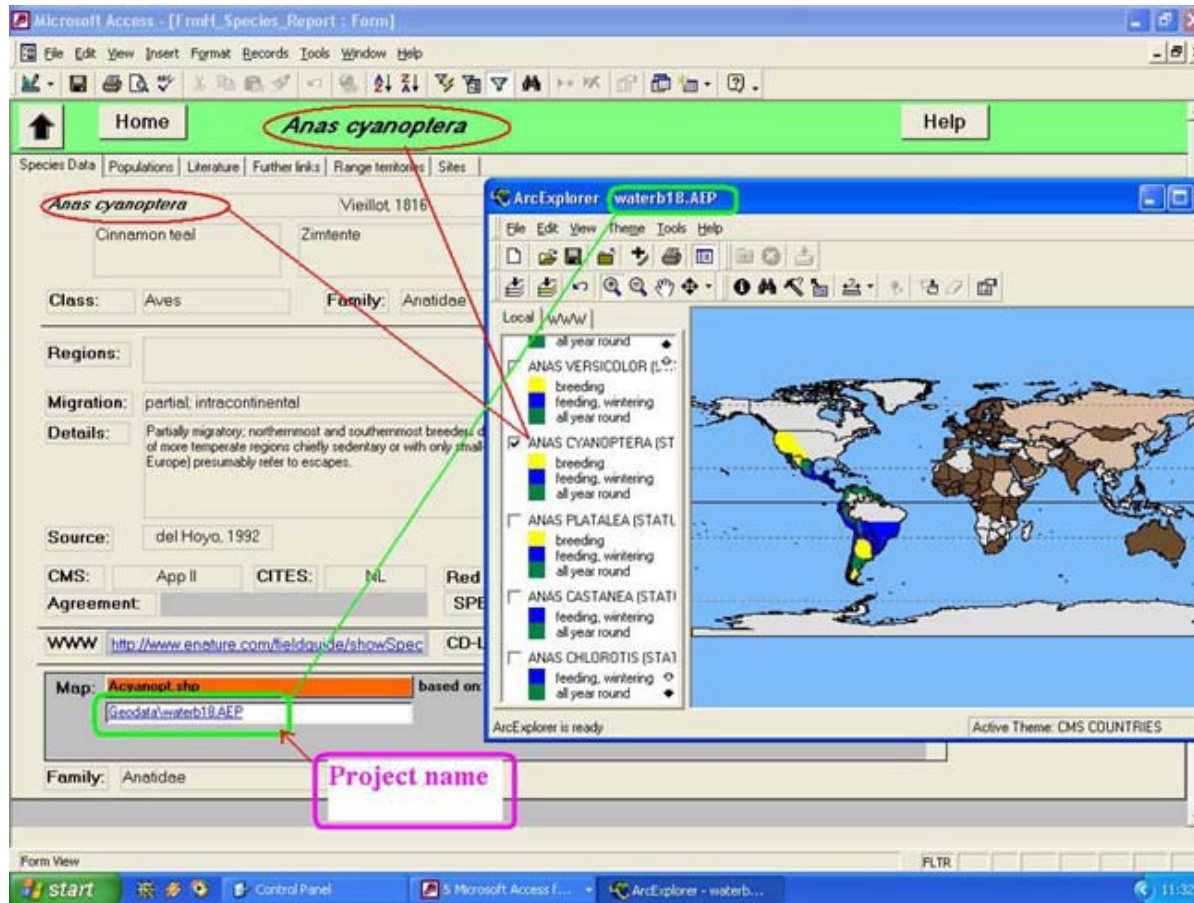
Microsoft Access - [FrmH_Species_Report : Form]

File Edit View Insert Format Records Tools Window Help

Home
Anas cyanoptera
Help

Species Data | Populations | Literature | Further links | Range territories | Sites

Anas cyanoptera
Vieillot, 1816
Cinnamon teal
Zimtente

Class: Aves
Family: Anatidae

Regions:

Migration: partial; intracontinental

Details: Partially migratory; northernmost and southernmost breeders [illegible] of more temperate regions chiefly sedentary or with only small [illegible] Europe) presumably refer to escapes.

Source: del Hoyo, 1992

CMS: App II
CITES: NL
Red
Agreement:
SPE

WWW http://www.enature.com/fieldguide/showSpec
CD-L

Map: Acyanopt.shp
based on
Geodata\waterb18.AEP

Project name

Family: Anatidae

ArcExplorer waterb18.AEP

File Edit View Theme Tools Help

Local | WWW

all year round
ANAS VERSICOLOR (L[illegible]
breeding
feeding, wintering
all year round
ANAS CYANOPTERA (ST
breeding
feeding, wintering
all year round
ANAS PLATALEA (STATU
breeding
feeding, wintering
all year round
ANAS CASTANEA (STATI
feeding, wintering
all year round
ANAS CHLOROTIS (STAT
feeding, wintering
all year round

ArcExplorer is ready
Active Theme: CMS COUNTRIES

Form View
FLTR

start
Control Panel
5 Microsoft Access f...
ArcExplorer - waterb...
11:32